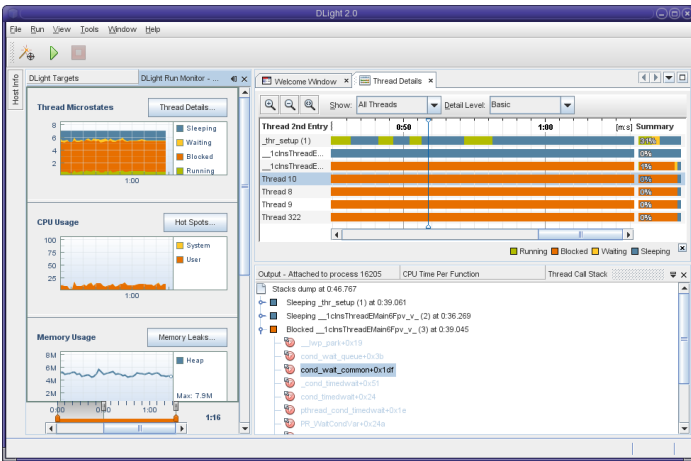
DLight 2.0

File Run View Tools Window Help

Host Info

DLight Targets DLight Run Monitor - ...

Thread Microstates
Thread Details...
8
6
4
2
0
Sleeping
Waiting
Blocked
Running
1:00

CPU Usage
Hot Spots...
100
75
50
25
System
User
1:00

Memory Usage
Memory Leaks...
8M
6M
4M
2M
Heap
Max: 7.9M
0:00 0:40 1:00 1:16

Welcome Window × Thread Details ×

Show: All Threads Detail Level: Basic

| Thread 2nd Entry | 0:50 | 1:00 | [m:s] | Summary |
|---|---|---|---|---|
| _thr_setup (1) | | | | 0% |
| __1cInsThreadE... | | | | 0% |
| __1cInsThreadE... | | | | 0% |
| Thread 10 | | | | 0% |
| Thread 8 | | | | 0% |
| Thread 9 | | | | 0% |
| Thread 322 | | | | 0% |

Running Blocked Waiting Sleeping

Output - Attached to process 16205 CPU Time Per Function Thread Call Stack

Stacks dump at 0:46.767
Sleeping _thr_setup (1) at 0:39.061
Sleeping __1cInsThreadEMain6Fpv_v_ (2) at 0:36.269
Blocked __1cInsThreadEMain6Fpv_v_ (3) at 0:39.045
__lwp_park+0x19
cond_wait_queue+0x3b
cond_wait_common+0x1df
_cond_timedwait+0x51
cond_timedwait+0x24
pthread_cond_timedwait+0x1e
PR_WaitCondVar+0x24a